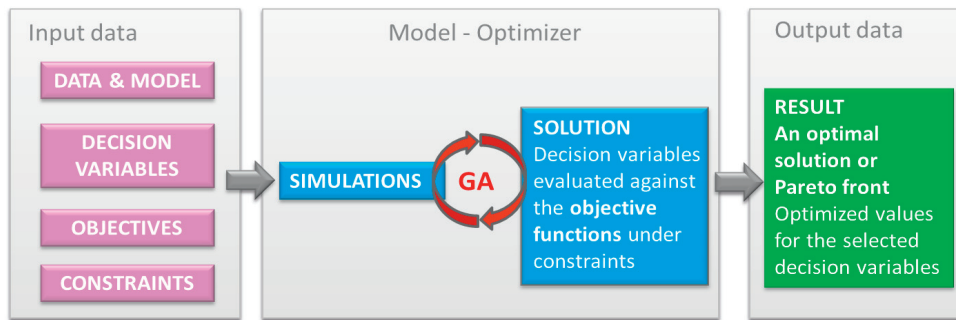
Input data

DATA & MODEL

DECISION VARIABLES

OBJECTIVES

CONSTRAINTS

Model - Optimizer

SIMULATIONS

GA

SOLUTION
Decision variables evaluated against the **objective functions** under constraints

Output data

RESULT
**An optimal solution or Pareto front**
Optimized values for the selected decision variables